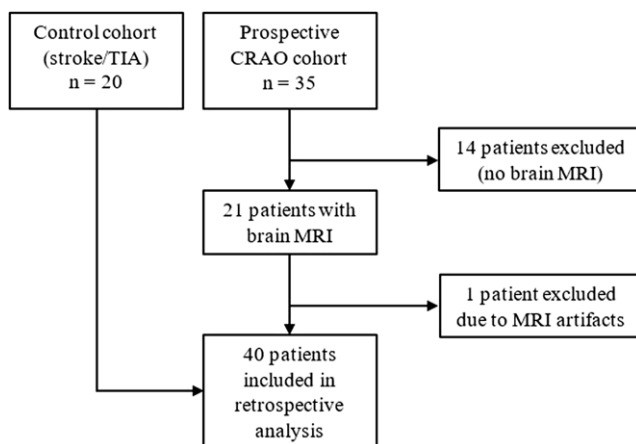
Control cohort (stroke/TIA) n = 20

Prospective CRAO cohort n = 35

14 patients excluded (no brain MRI)

21 patients with brain MRI

1 patient excluded due to MRI artifacts

40 patients included in retrospective analysis